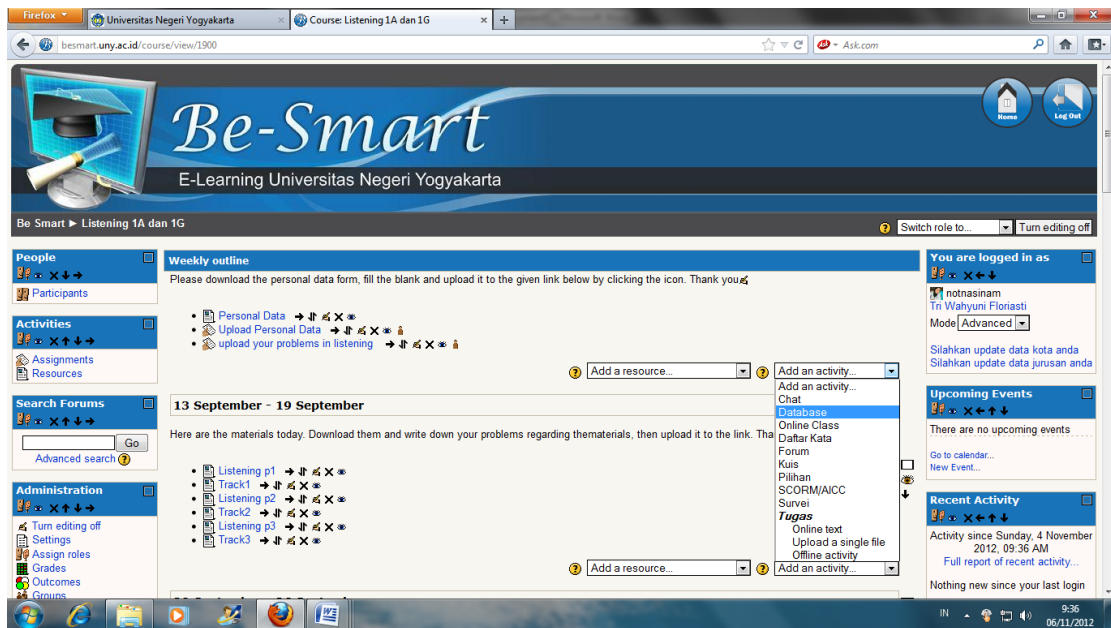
Firefox
Universitas Negeri Yogyakarta
Course: Listening 1A dan 1G
besmart.uny.ac.id/course/view/1900
Ask.com

Be-Smart
E-Learning Universitas Negeri Yogyakarta
Home
Log Out

Be Smart ► Listening 1A dan 1G
Switch role to...
Turn editing off

People
Participants

Activities
Assignments
Resources

Search Forums
Go
Advanced search

Administration
Turn editing off
Settings
Assign roles
Grades
Outcomes
Groups

Weekly outline
Please download the personal data form, fill the blank and upload it to the given link below by clicking the icon. Thank you

Personal Data
Upload Personal Data
upload your problems in listening

Add a resource...
Add an activity...
Add an activity...
Chat
Database
Online Class
Daftar Kata
Forum
Kuis
Pilihan
SCORM/AICC
Survei
Tugas
Online text
Upload a single file
Offline activity

13 September - 19 September
Here are the materials today. Download them and write down your problems regarding thematerials, then upload it to the link. Tha

Listening p1
Track1
Listening p2
Track2
Listening p3
Track3

Add a resource...
Add an activity...

You are logged in as
notnasinam
Tri Wahyuni Floriasti
Mode Advanced

Silahkan update data kota anda
Silahkan update data jurusan anda

Upcoming Events
There are no upcoming events
Go to calendar...
New Event...

Recent Activity
Activity since Sunday, 4 November 2012, 09:36 AM
Full report of recent activity...
Nothing new since your last login

IN
9:36
06/11/2012